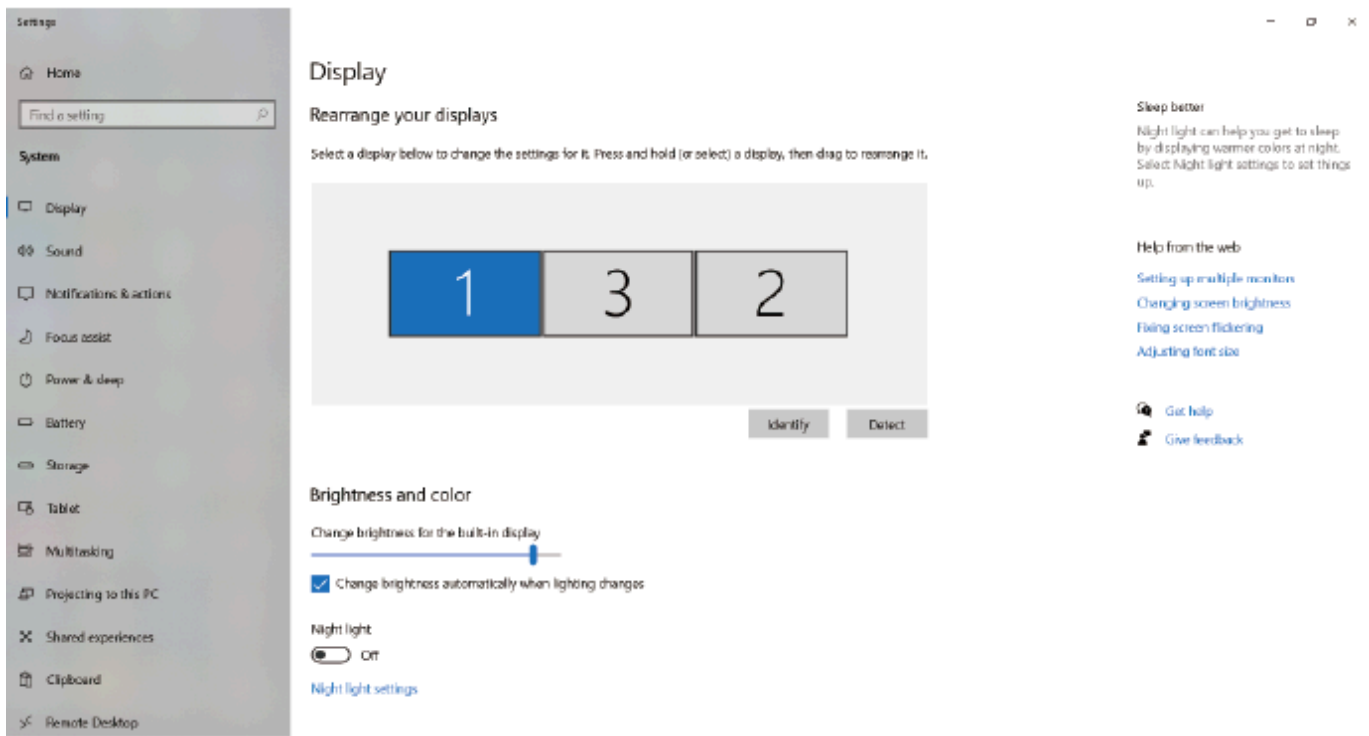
Settings

Home

Find a setting

System

Display

Sound

Notifications & actions

Focus assist

Power & sleep

Battery

Storage

Tablet

Multitasking

Projecting to this PC

Shared experiences

Clipboard

Remote Desktop

Display

Rearrange your displays

Select a display below to change the settings for it. Press and hold (or select) a display, then drag to rearrange it.

1

3

2

Identify

Detect

Brightness and color

Change brightness for the built-in display

Change brightness automatically when lighting changes

Night light

Off

Night light settings

Sleep better

Night light can help you get to sleep by displaying warmer colors at night. Select Night light settings to set things up.

Help from the web

Setting up multiple monitors

Changing screen brightness

Fixing screen flickering

Adjusting font size

Get help

Give feedback